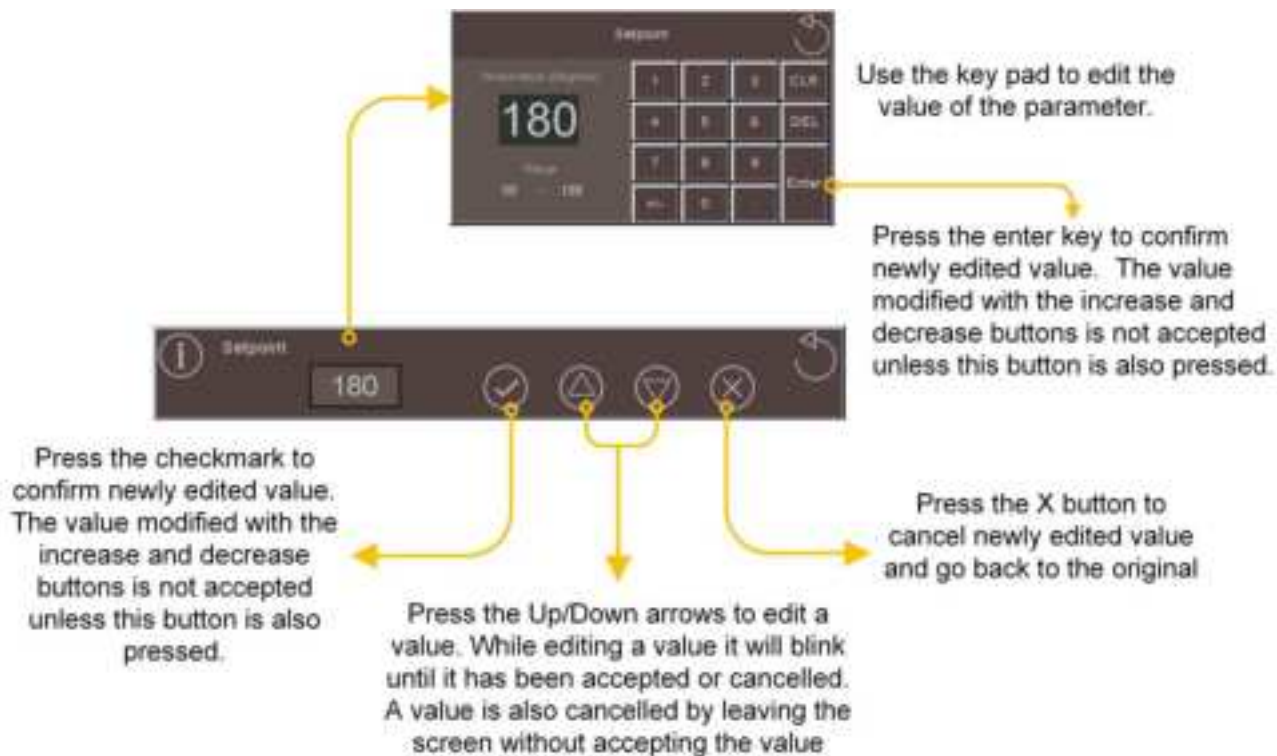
Setpoint

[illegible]

180

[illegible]

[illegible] - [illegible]

| 1 | 2 | 3 | CLR |
|---|---|---|---|
| 4 | 5 | 6 | DEL |
| 7 | 8 | 9 | Enter |
| +/- | 0 | . | |

Use the key pad to edit the value of the parameter.

Press the enter key to confirm newly edited value. The value modified with the increase and decrease buttons is not accepted unless this button is also pressed.

Setpoint

180

Press the checkmark to confirm newly edited value. The value modified with the increase and decrease buttons is not accepted unless this button is also pressed.

Press the X button to cancel newly edited value and go back to the original

Press the Up/Down arrows to edit a value. While editing a value it will blink until it has been accepted or cancelled. A value is also cancelled by leaving the screen without accepting the value